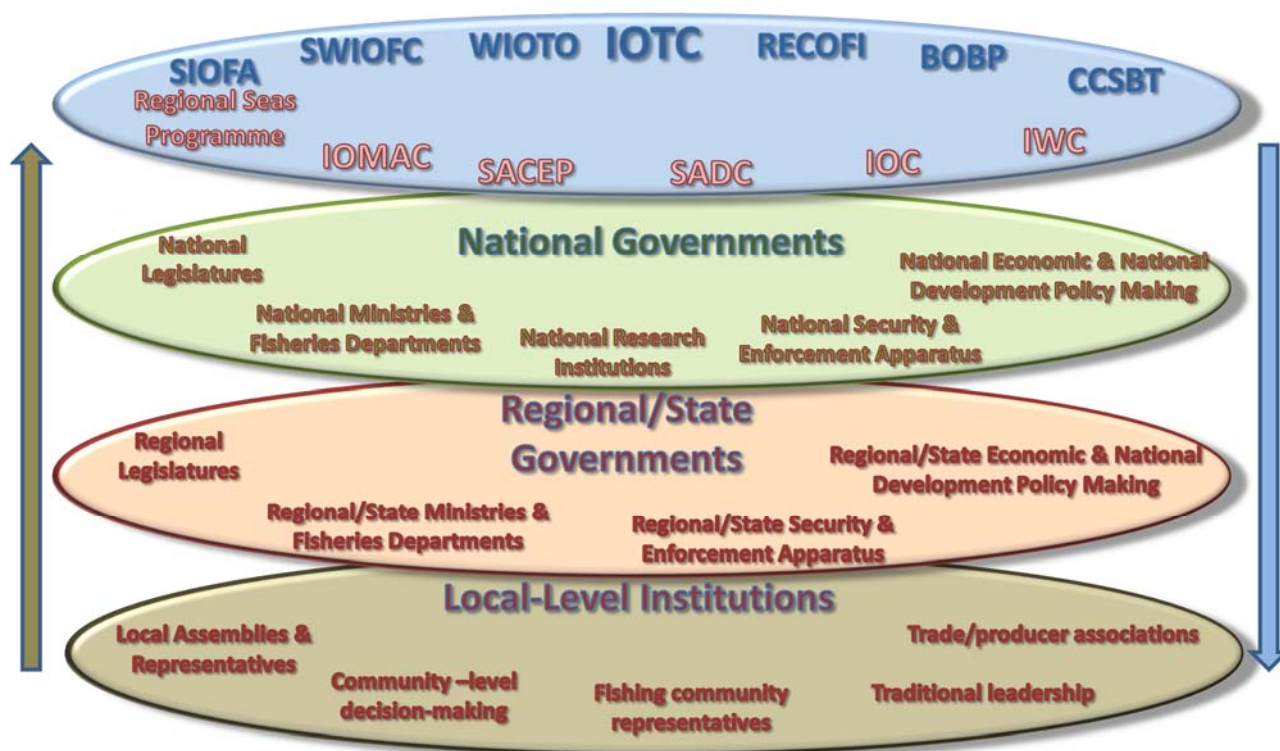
SIOFA SWIOFC WIOTO IOTC RECOFI BOBP CCSBT

Regional Seas Programme

IOMAC SACEP SADC IOC IWC

National Governments

National Legislatures

National Economic & National Development Policy Making

National Ministries & Fisheries Departments

National Research Institutions

National Security & Enforcement Apparatus

Regional/State Governments

Regional Legislatures

Regional/State Economic & National Development Policy Making

Regional/State Ministries & Fisheries Departments

Regional/State Security & Enforcement Apparatus

Local-Level Institutions

Local Assemblies & Representatives

Trade/producer associations

Community –level decision-making

Fishing community representatives

Traditional leadership